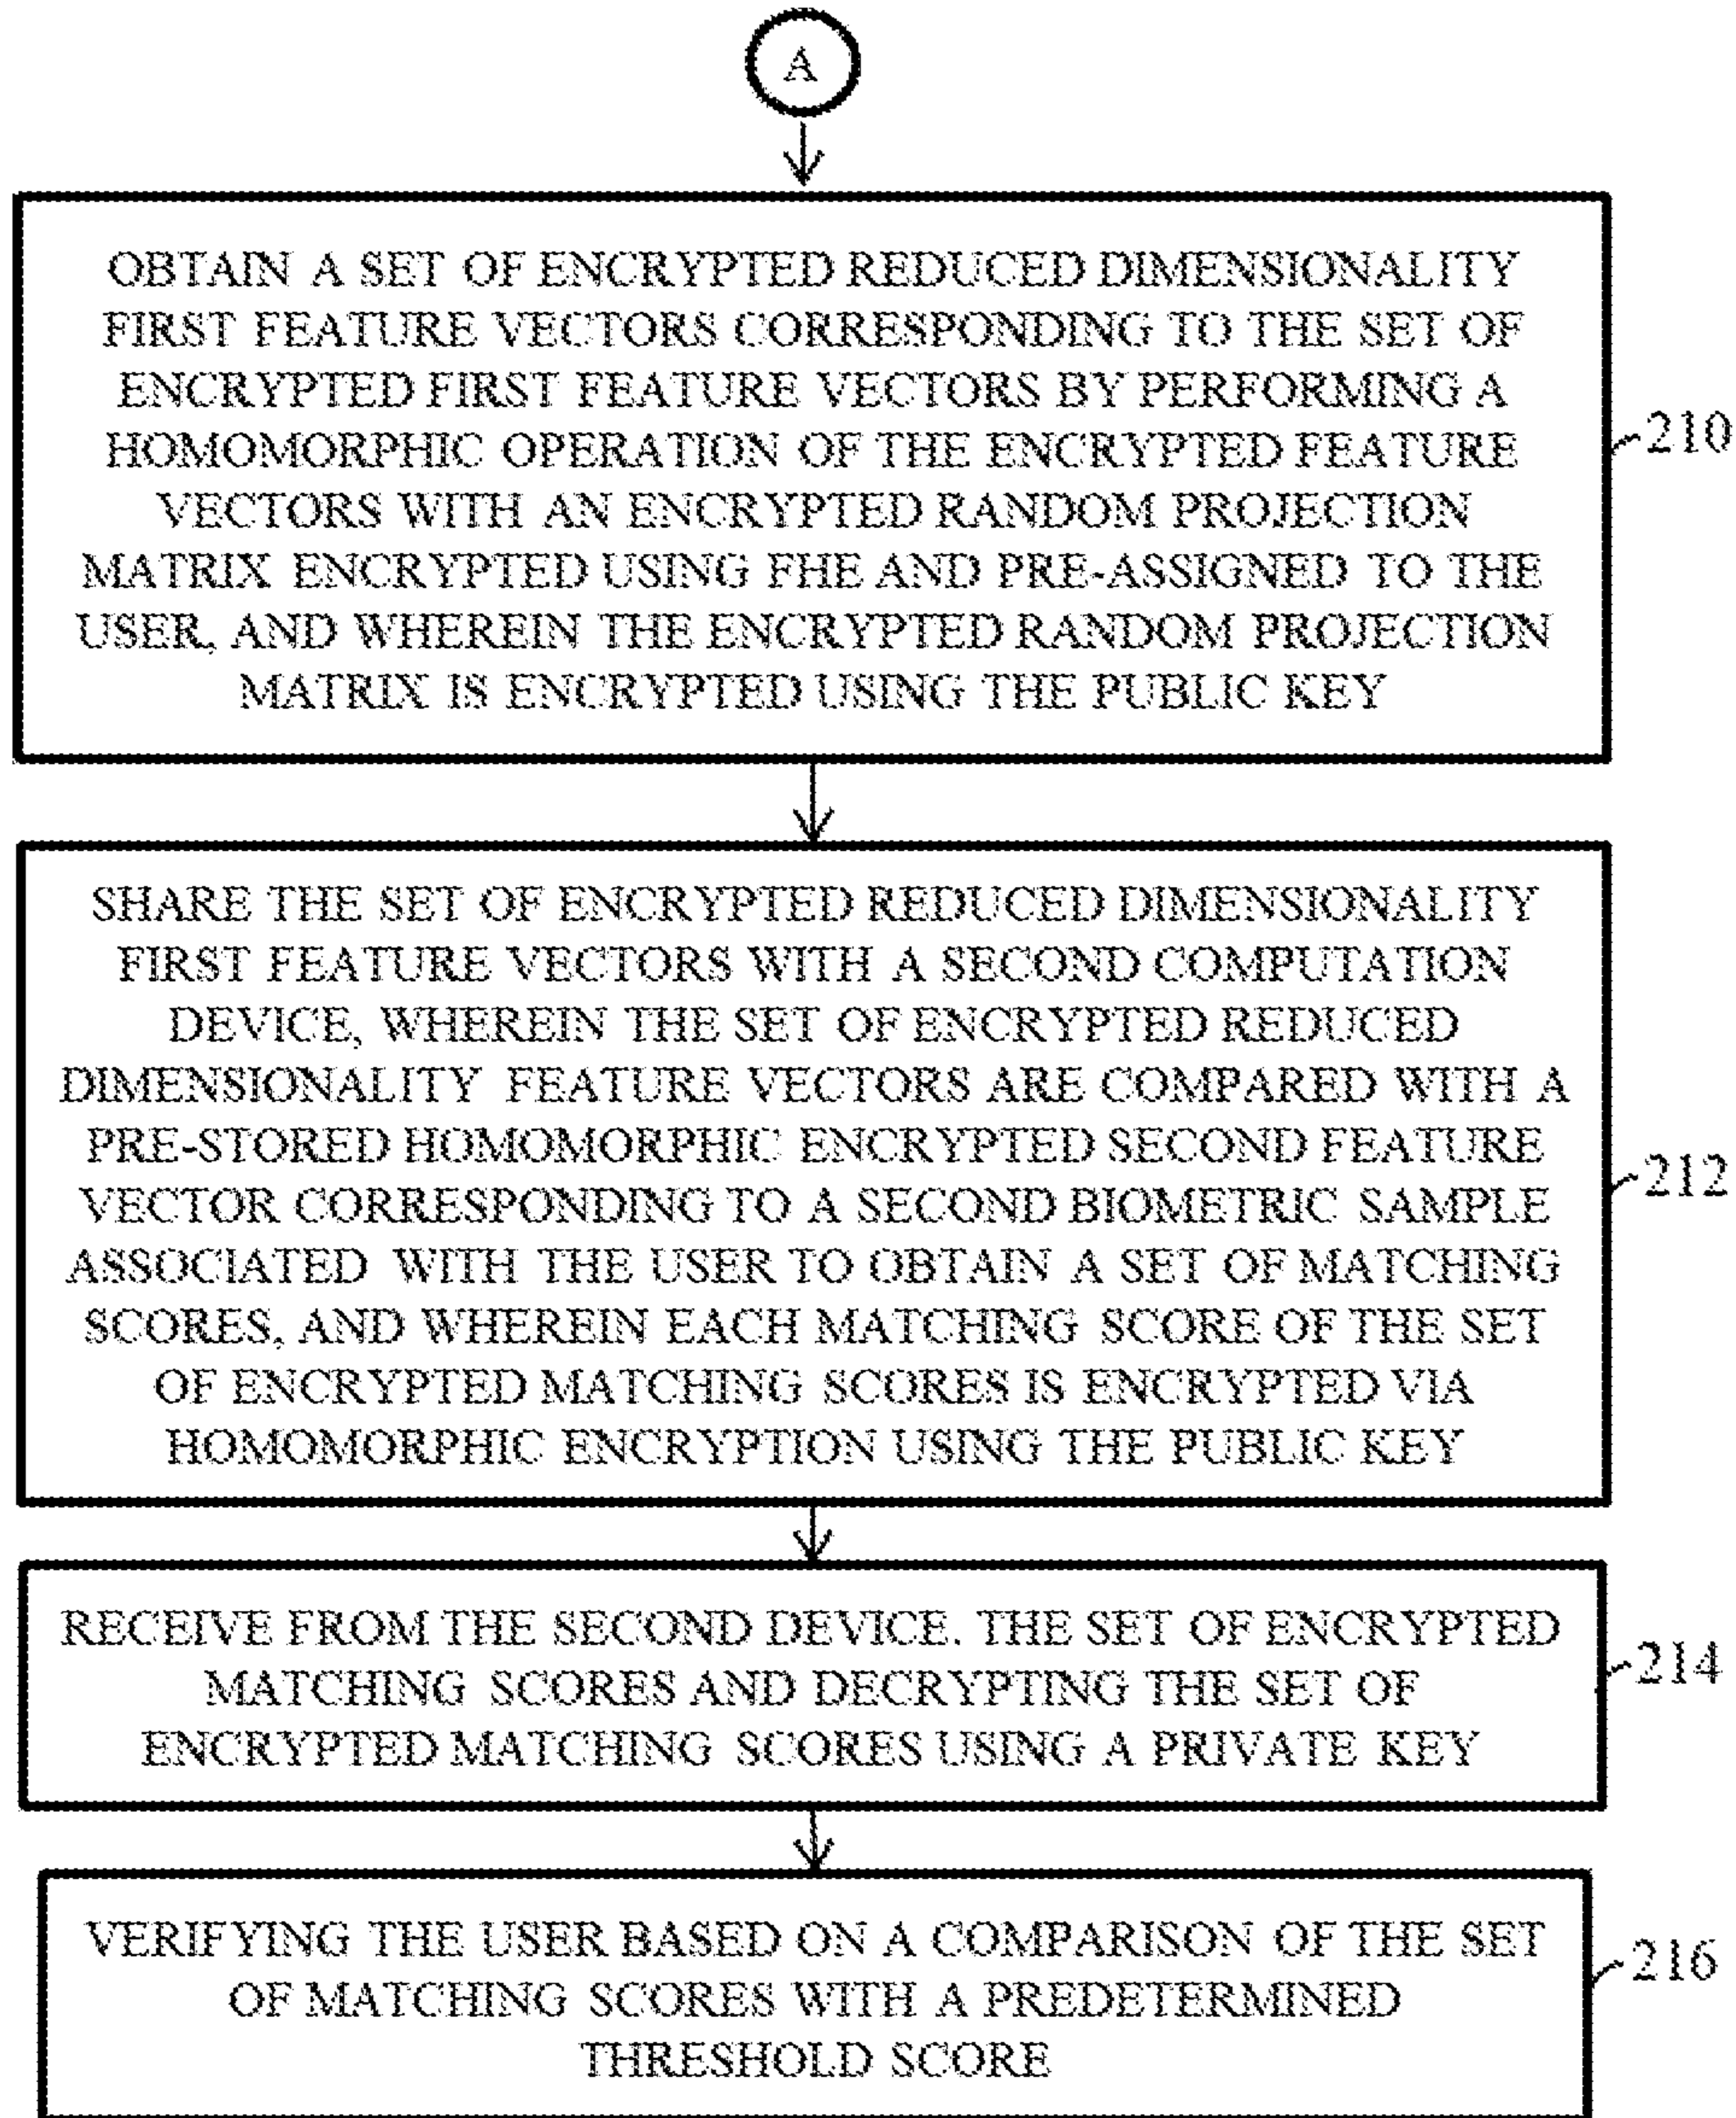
A

OBTAIN A SET OF ENCRYPTED REDUCED DIMENSIONALITY FIRST FEATURE VECTORS CORRESPONDING TO THE SET OF ENCRYPTED FIRST FEATURE VECTORS BY PERFORMING A HOMOMORPHIC OPERATION OF THE ENCRYPTED FEATURE VECTORS WITH AN ENCRYPTED RANDOM PROJECTION MATRIX ENCRYPTED USING FHE AND PRE-ASSIGNED TO THE USER, AND WHEREIN THE ENCRYPTED RANDOM PROJECTION MATRIX IS ENCRYPTED USING THE PUBLIC KEY

210

SHARE THE SET OF ENCRYPTED REDUCED DIMENSIONALITY FIRST FEATURE VECTORS WITH A SECOND COMPUTATION DEVICE, WHEREIN THE SET OF ENCRYPTED REDUCED DIMENSIONALITY FEATURE VECTORS ARE COMPARED WITH A PRE-STORED HOMOMORPHIC ENCRYPTED SECOND FEATURE VECTOR CORRESPONDING TO A SECOND BIOMETRIC SAMPLE ASSOCIATED WITH THE USER TO OBTAIN A SET OF MATCHING SCORES, AND WHEREIN EACH MATCHING SCORE OF THE SET OF ENCRYPTED MATCHING SCORES IS ENCRYPTED VIA HOMOMORPHIC ENCRYPTION USING THE PUBLIC KEY

212

RECEIVE FROM THE SECOND DEVICE. THE SET OF ENCRYPTED MATCHING SCORES AND DECRYPTING THE SET OF ENCRYPTED MATCHING SCORES USING A PRIVATE KEY

214

VERIFYING THE USER BASED ON A COMPARISON OF THE SET OF MATCHING SCORES WITH A PREDETERMINED THRESHOLD SCORE

216